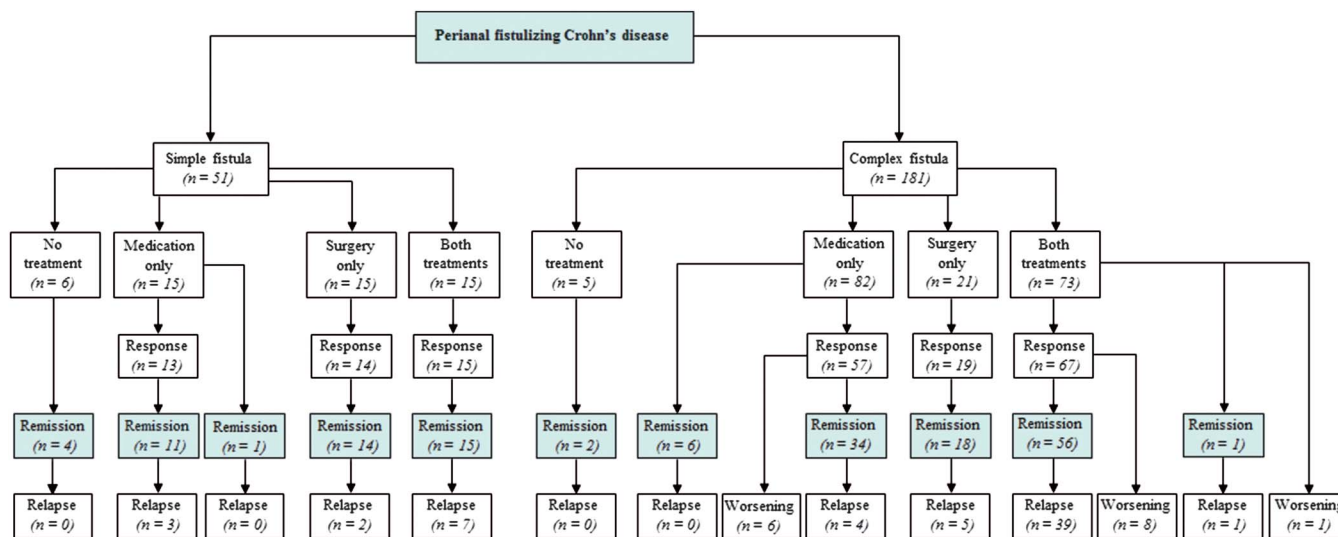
Perianal fistulizing Crohn's disease

Simple fistula
($n = 51$)

No treatment
($n = 6$)

Remission
($n = 4$)

Relapse
($n = 0$)

Medication only
($n = 15$)

Response
($n = 13$)

Remission
($n = 11$)

Relapse
($n = 3$)

Remission
($n = 1$)

Relapse
($n = 0$)

Surgery only
($n = 15$)

Response
($n = 14$)

Remission
($n = 14$)

Relapse
($n = 2$)

Both treatments
($n = 15$)

Response
($n = 15$)

Remission
($n = 15$)

Relapse
($n = 7$)

Complex fistula
($n = 181$)

No treatment
($n = 5$)

Remission
($n = 2$)

Relapse
($n = 0$)

Medication only
($n = 82$)

Remission
($n = 6$)

Relapse
($n = 0$)

Response
($n = 57$)

Worsening
($n = 6$)

Remission
($n = 34$)

Relapse
($n = 4$)

Surgery only
($n = 21$)

Response
($n = 19$)

Remission
($n = 18$)

Relapse
($n = 5$)

Both treatments
($n = 73$)

Response
($n = 67$)

Remission
($n = 56$)

Relapse
($n = 39$)

Worsening
($n = 8$)

Remission
($n = 1$)

Relapse
($n = 1$)

Worsening
($n = 1$)